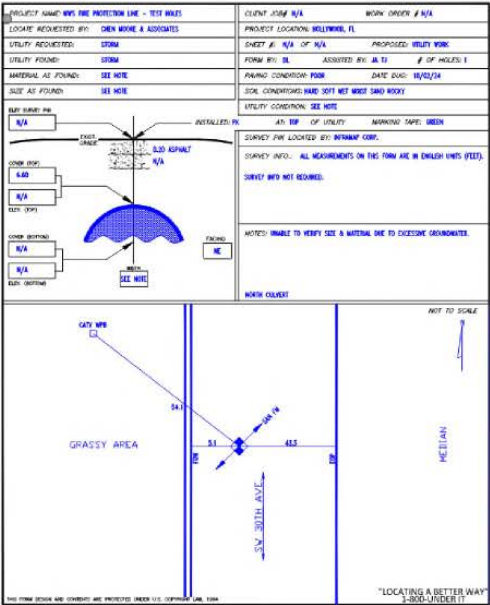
PROJECT NAME: NWS FIRE PROTECTION LINE - TEST HOLES
LOCATE REQUESTED BY: CHEN MOORE & ASSOCIATES
UTILITY REQUESTED: STORM
UTILITY FOUND: STORM
MATERIAL AS FOUND: SEE NOTE
SIZE AS FOUND: SEE NOTE

CLIENT JOB# N/A
WORK ORDER # N/A
PROJECT LOCATION: HOLLYWOOD, FL
SHEET #: N/A OF N/A
PROPOSED: UTILITY WORK
FORM BY: DL
ASSISTED BY: JA TJ
# OF HOLES: 1
PAVING CONDITION: POOR
DATE DUG: 10/02/14
SOIL CONDITIONS: HARD SOFT WET MOIST SAND ROCKY
UTILITY CONDITION: SEE NOTE

ELEV SURVEY PK
N/A
EXIST. GRADE
INSTALLED: PK
AT: TOP OF UTILITY
MARKING TAPE: GREEN
0.20 ASPHALT
COVER (TOP)
6.60
N/A
ELEV. (TOP)
COVER (BOTTOM)
N/A
N/A
ELEV. (BOTTOM)
WIDTH
SEE NOTE
FACING
NE

SURVEY PK LOCATED BY: INFRAMAP CORP.
SURVEY INFO.: ALL MEASUREMENTS ON THIS FORM ARE IN ENGLISH UNITS (FEET).
SURVEY INFO NOT REQUIRED.

NOTES: UNABLE TO VERIFY SIZE & MATERIAL DUE TO EXCESSIVE GROUNDWATER.

NORTH CULVERT

NOT TO SCALE
CATV MPB
54.1
GRASSY AREA
5.1
43.5
EOP
EOP
SAN M
S.W. 30TH AVE.
MEDIAN

THIS FORM DESIGN AND CONTENTS ARE PROTECTED UNDER U.S. COPYRIGHT LAW, 1994.
"LOCATING A BETTER WAY"
1-800-UNDER IT